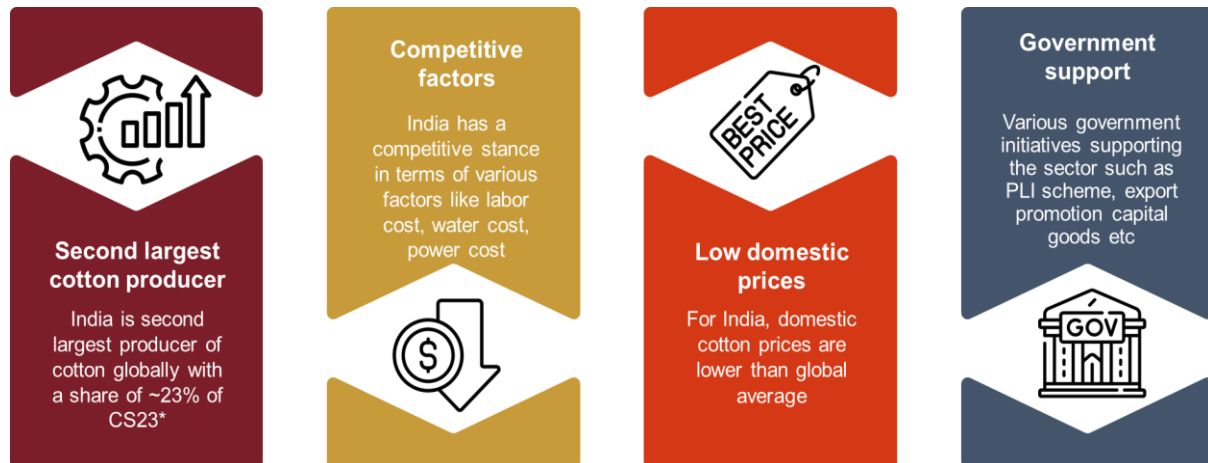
Second largest cotton producer

India is second largest producer of cotton globally with a share of ~23% of CS23*

Competitive factors

India has a competitive stance in terms of various factors like labor cost, water cost, power cost

$

BEST PRICE

Low domestic prices

For India, domestic cotton prices are lower than global average

Government support

Various government initiatives supporting the sector such as PLI scheme, export promotion capital goods etc

GOV